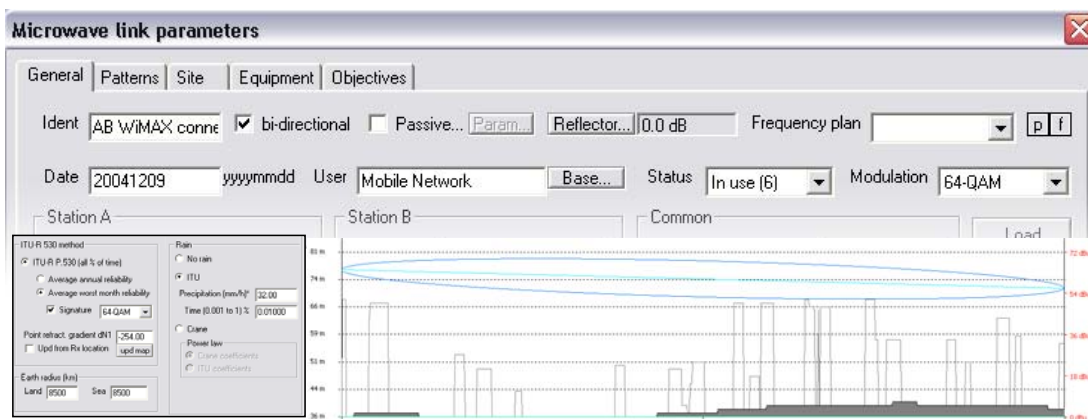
Microwave link parameters

General | Patterns | Site | Equipment | Objectives

Ident AB WiMAX conne ☑ bi-directional ☐ Passive... Param... Reflector... 0.0 dB Frequency plan p f

Date 20041209 yyyymmdd User Mobile Network Base... Status In use (6) Modulation 64-QAM

Station A

Station B

Common

Load

ITU-R 530 method
ITU-R P.530 (all % of time)
Average annual reliability
Average worst month reliability
Signature 64-QAM
Point refract. gradient dN1 -254.00
Upd from Rx location upd map
Earth radius (km)
Land 8500 Sea 8500

Rain
No rain
ITU
Precipitation (mm/h)* 32.00
Time (0.001 to 1) % 0.01000
Crane
Power law
Crane coefficients
ITU coefficients

81 m
74 m
66 m
59 m
51 m
44 m
36 m

72 dB
54 dB
36 dB
18 dB
0 dB